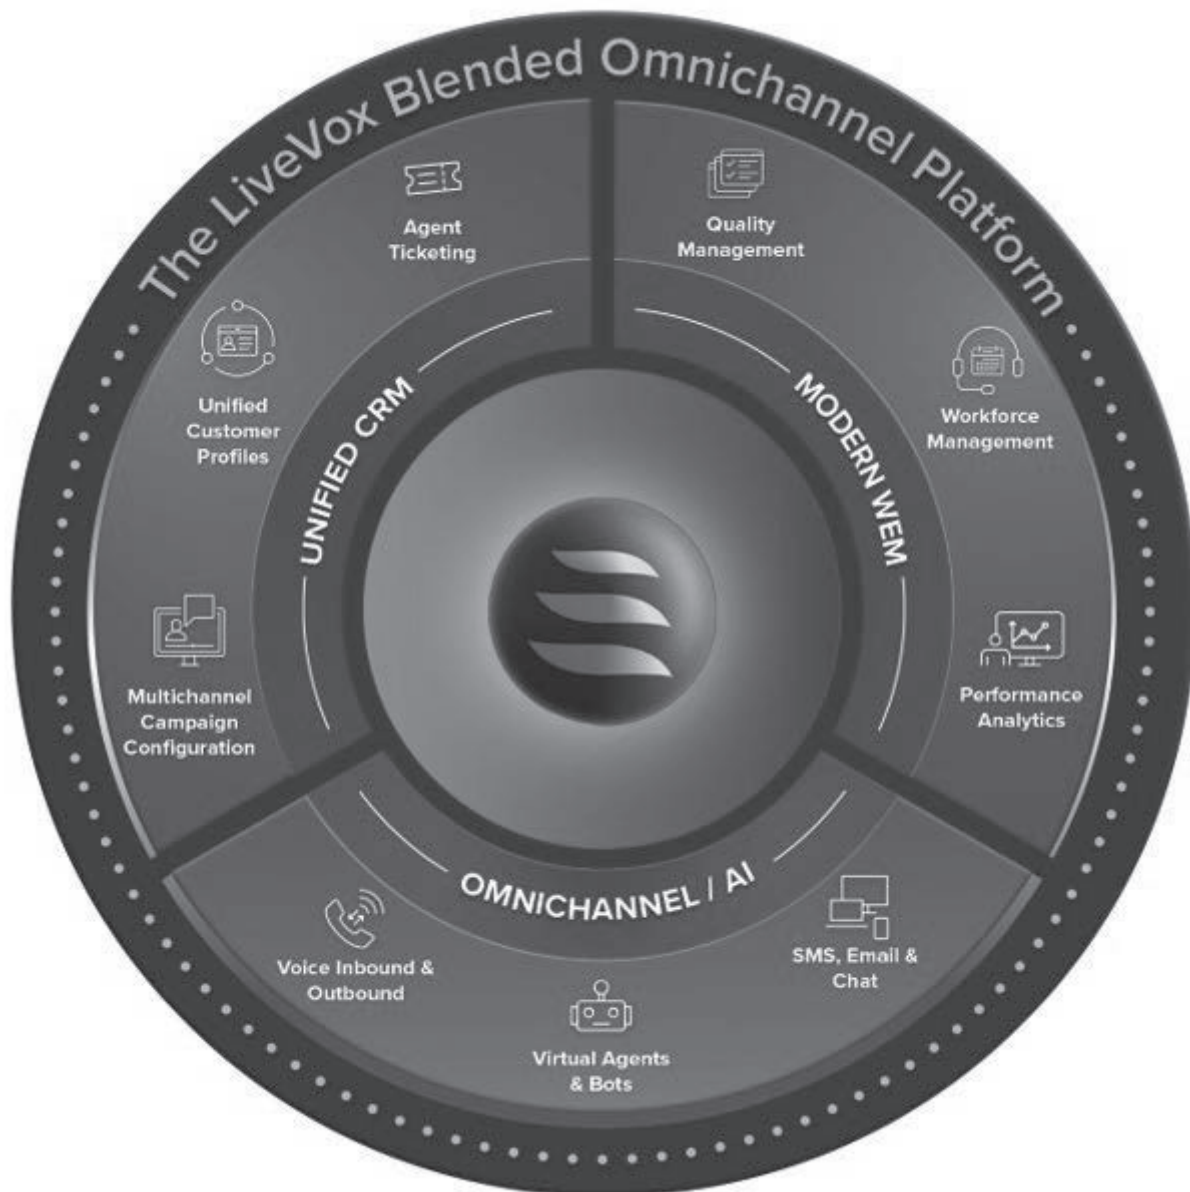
The LiveVox Blended Omnichannel Platform

Agent Ticketing

Quality Management

Unified Customer Profiles

UNIFIED CRM

MODERN WEM

Workforce Management

Multichannel Campaign Configuration

Performance Analytics

OMNICHANNEL / AI

Voice Inbound & Outbound

SMS, Email & Chat

Virtual Agents & Bots